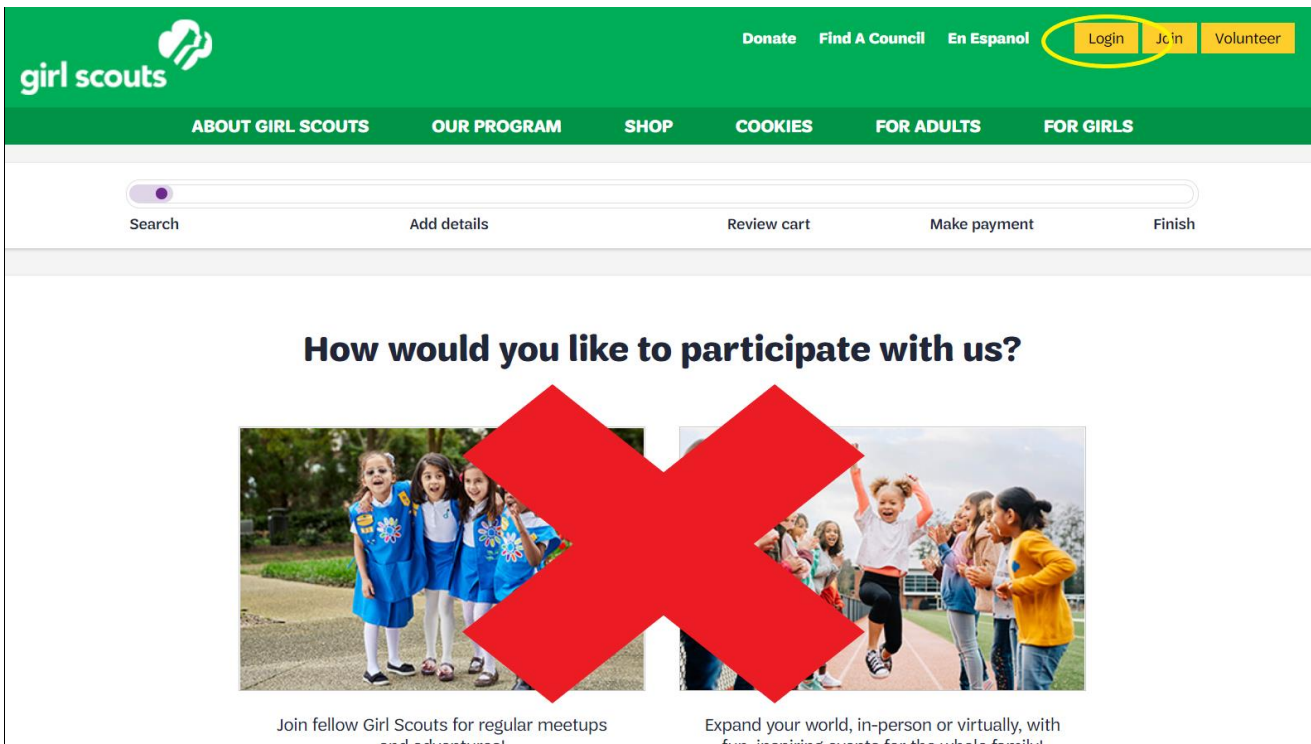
girl scouts

Donate Find A Council En Espanol Login Join Volunteer

ABOUT GIRL SCOUTS OUR PROGRAM SHOP COOKIES FOR ADULTS FOR GIRLS

Search Add details Review cart Make payment Finish

How would you like to participate with us?

Join fellow Girl Scouts for regular meetups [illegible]

Expand your world, in-person or virtually, with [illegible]